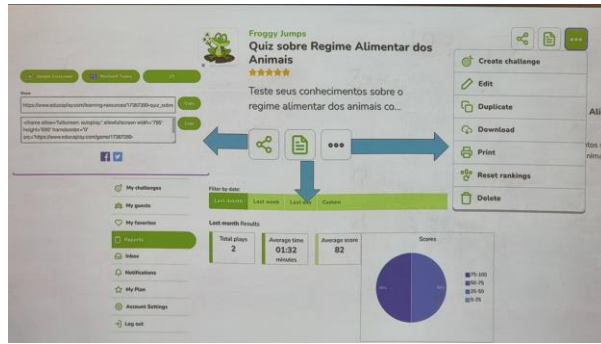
Froggy Jumps
Quiz sobre Regime Alimentar dos Animais
★★★★★
Teste seus conhecimentos sobre o regime alimentar dos animais co...

Create challenge
Edit
Duplicate
Download
Print
Reset rankings
Delete

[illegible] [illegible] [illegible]

https://www.educaplay.com/learning-resources/17367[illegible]
Copy

<iframe allow="fullscreen; autoplay;" allowfullscreen width="795" height="690" frameborder="0" src="https://www.educaplay.com/game/17367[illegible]
Copy

My challenges
My guests
My favorites
Reports
Inbox
Notifications
My Plan
Account Settings
Log out

Filter by date:
Last month
Last week
Last day
Custom

Last month Results

| Total plays | Average time | Average score |
|---|---|---|
| 2 | 01:32 minutes | 82 |

Scores
75-100
50-75
25-50
0-25

Ali
tos
nim